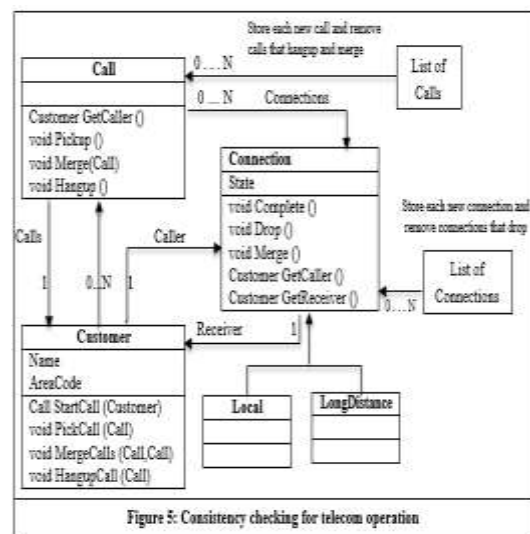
Store each new call and remove calls that hangup and merge

Call

0 … N

List of Calls

0 … N

Connections

Customer GetCaller ()
void Pickup ()
void Merge(Call)
void Hangup ()

Connection

State

void Complete ()
void Drop ()
void Merge ()
Customer GetCaller ()
Customer GetReceiver ()

Store each new connection and remove connections that drop

List of Connections

0 … N

Calls

Caller

1

0..N

1

Receiver

1

Customer

Name
AreaCode

Call StartCall (Customer)
void PickCall (Call)
void MergeCalls (Call,Call)
void HangupCall (Call)

Local

LongDistance

Figure 5: Consistency checking for telecom operation